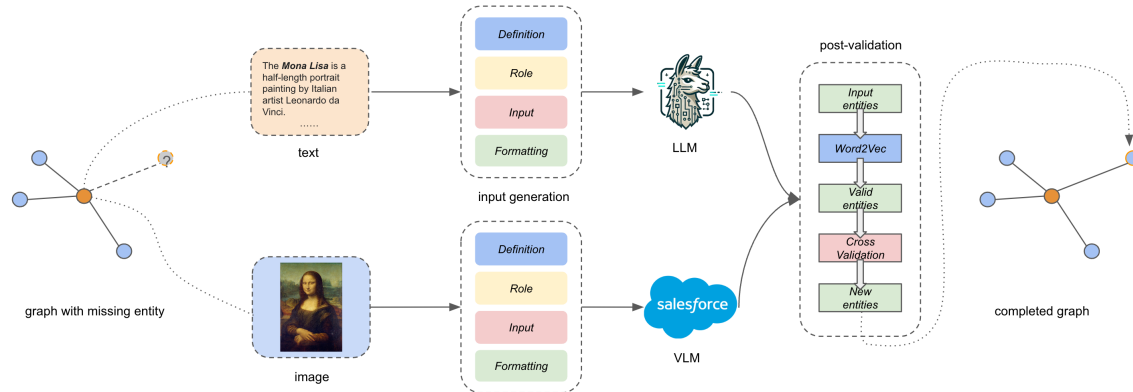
The *Mona Lisa* is a half-length portrait painting by Italian artist Leonardo da Vinci.
......

text

?

graph with missing entity

image

Definition
Role
Input
Formatting

input generation

Definition
Role
Input
Formatting

LLM

salesforce

VLM

post-validation

Input entities
Word2Vec
Valid entities
Cross Validation
New entities

completed graph